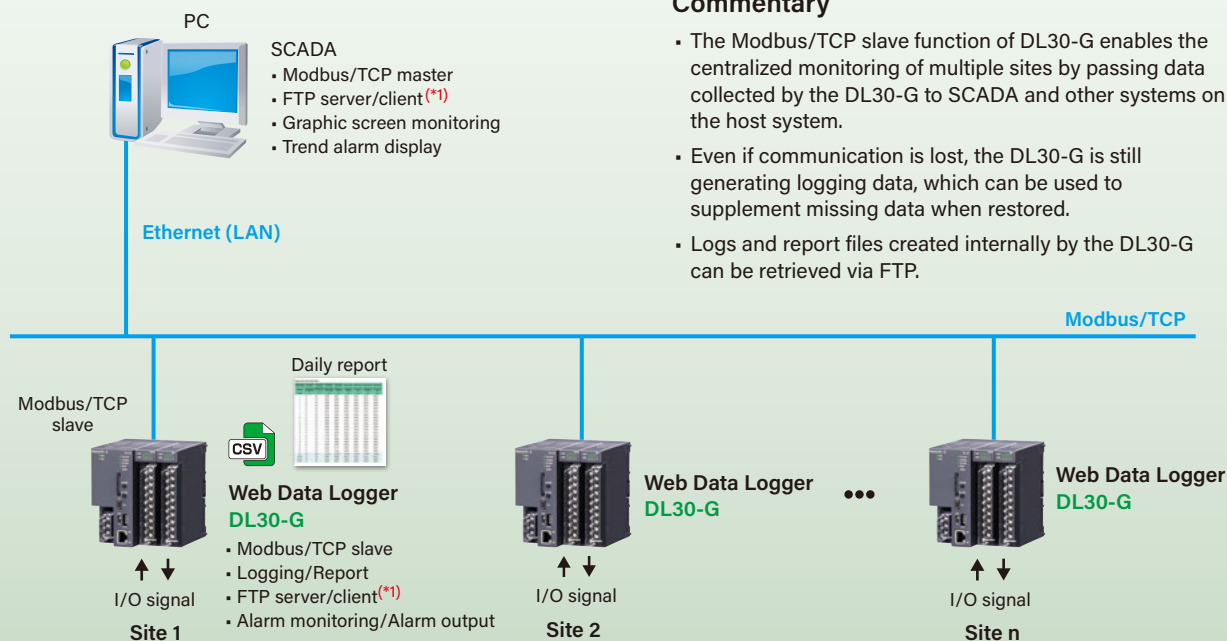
PC

SCADA
▪ Modbus/TCP master
▪ FTP server/client$^{(*1)}$
▪ Graphic screen monitoring
▪ Trend alarm display

Commentary

▪ The Modbus/TCP slave function of DL30-G enables the centralized monitoring of multiple sites by passing data collected by the DL30-G to SCADA and other systems on the host system.

▪ Even if communication is lost, the DL30-G is still generating logging data, which can be used to supplement missing data when restored.

▪ Logs and report files created internally by the DL30-G can be retrieved via FTP.

Ethernet (LAN)

Modbus/TCP

Daily report

Modbus/TCP slave

CSV

Web Data Logger
DL30-G
▪ Modbus/TCP slave
▪ Logging/Report
▪ FTP server/client$^{(*1)}$
▪ Alarm monitoring/Alarm output

I/O signal
Site 1

Web Data Logger
DL30-G

I/O signal
Site 2

Web Data Logger
DL30-G

I/O signal
Site n